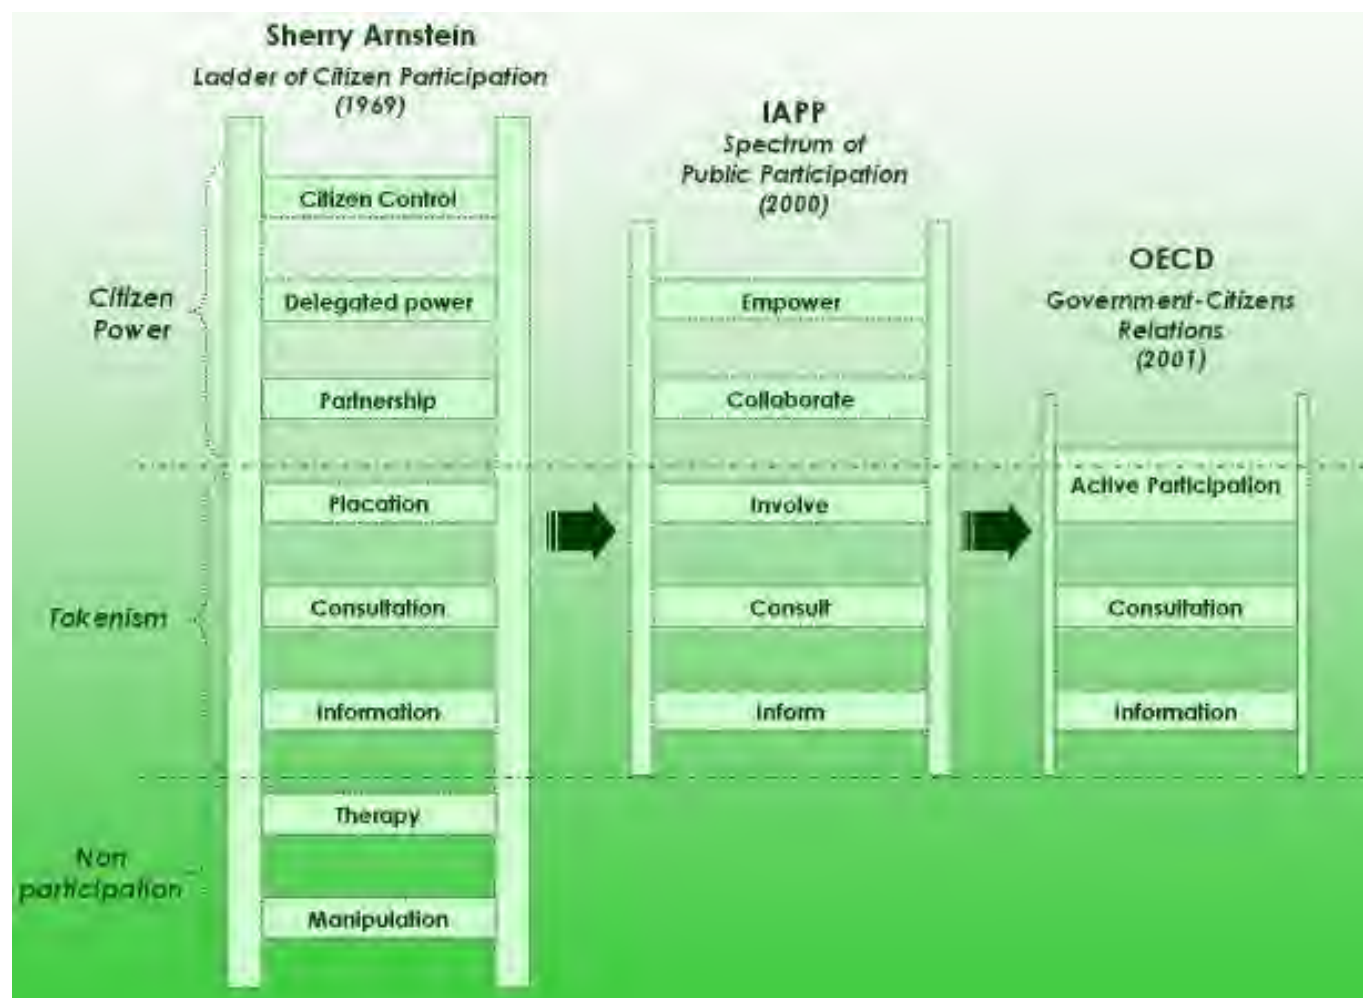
Sherry Arnstein
Ladder of Citizen Participation
(1969)

Citizen Power

Citizen Control

Delegated power

Partnership

Tokenism

Placation

Consultation

Information

Non participation

Therapy

Manipulation

IAPP
Spectrum of Public Participation
(2000)

Empower

Collaborate

Involve

Consult

Inform

OECD
Government-Citizens Relations
(2001)

Active Participation

Consultation

Information